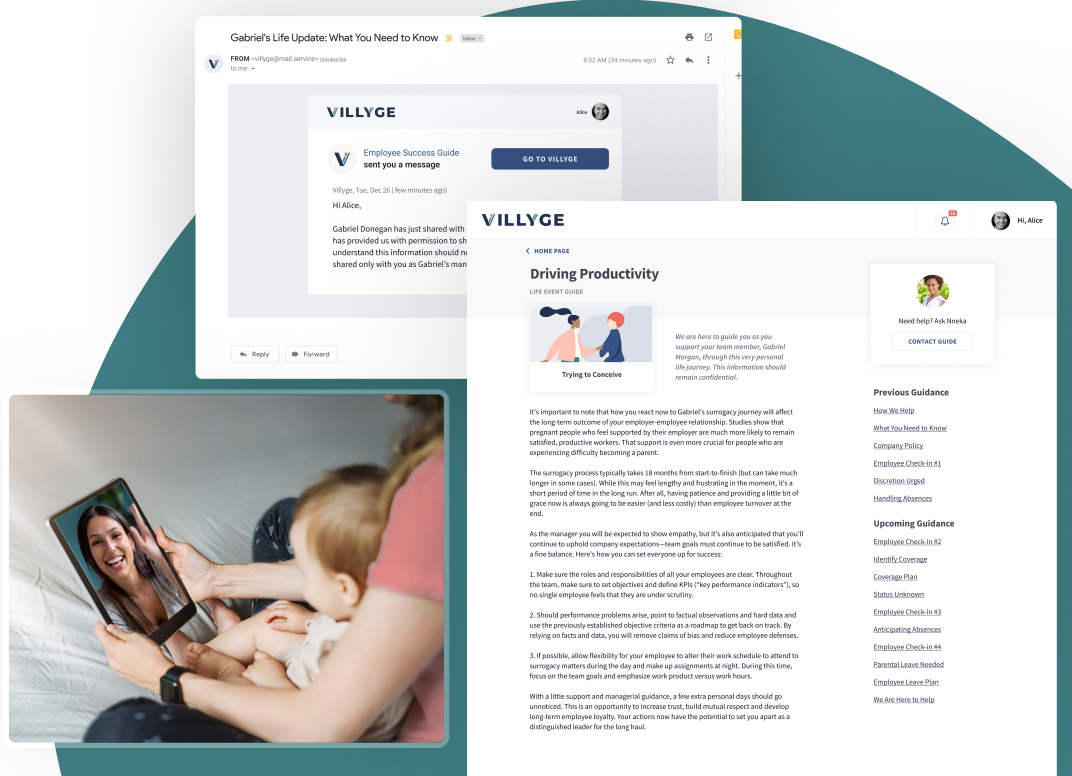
Gabriel's Life Update: What You Need to Know Inbox

FROM <villyge@mail.service> Unsubscribe
to me

8:02 AM (34 minutes ago)

VILLYGE

Alice

Employee Success Guide
sent you a message

GO TO VILLYGE

Villyge, Tue, Dec 26 ( few minutes ago)

Hi Alice,

Gabriel Donegan has just shared with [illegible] has provided us with permission to sh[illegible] understand this information should n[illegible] shared only with you as Gabriel's man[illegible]

Reply

Forward

VILLYGE

Hi, Alice

HOME PAGE

Driving Productivity

LIFE EVENT GUIDE

Trying to Conceive

We are here to guide you as you support your team member, Gabriel Morgan, through this very personal life journey. This information should remain confidential.

Need help? Ask Nneka

CONTACT GUIDE

It's important to note that how you react now to Gabriel's surrogacy journey will affect the long-term outcome of your employer-employee relationship. Studies show that pregnant people who feel supported by their employer are much more likely to remain satisfied, productive workers. That support is even more crucial for people who are experiencing difficulty becoming a parent.

The surrogacy process typically takes 18 months from start-to-finish (but can take much longer in some cases). While this may feel lengthy and frustrating in the moment, it's a short period of time in the long run. After all, having patience and providing a little bit of grace now is always going to be easier (and less costly) than employee turnover at the end.

As the manager you will be expected to show empathy, but it's also anticipated that you'll continue to uphold company expectations—team goals must continue to be satisfied. It's a fine balance. Here's how you can set everyone up for success:

1. Make sure the roles and responsibilities of all your employees are clear. Throughout the team, make sure to set objectives and define KPIs ("key performance indicators"), so no single employee feels that they are under scrutiny.

2. Should performance problems arise, point to factual observations and hard data and use the previously established objective criteria as a roadmap to get back on track. By relying on facts and data, you will remove claims of bias and reduce employee defenses.

3. If possible, allow flexibility for your employee to alter their work schedule to attend to surrogacy matters during the day and make up assignments at night. During this time, focus on the team goals and emphasize work product versus work hours.

With a little support and managerial guidance, a few extra personal days should go unnoticed. This is an opportunity to increase trust, build mutual respect and develop long-term employee loyalty. Your actions now have the potential to set you apart as a distinguished leader for the long haul.

Previous Guidance

How We Help
What You Need to Know
Company Policy
Employee Check-in #1
Discretion Urged
Handling Absences

Upcoming Guidance

Employee Check-in #2
Identify Coverage
Coverage Plan
Status Unknown
Employee Check-in #3
Anticipating Absences
Employee Check-in #4
Parental Leave Needed
Employee Leave Plan
We Are Here to Help